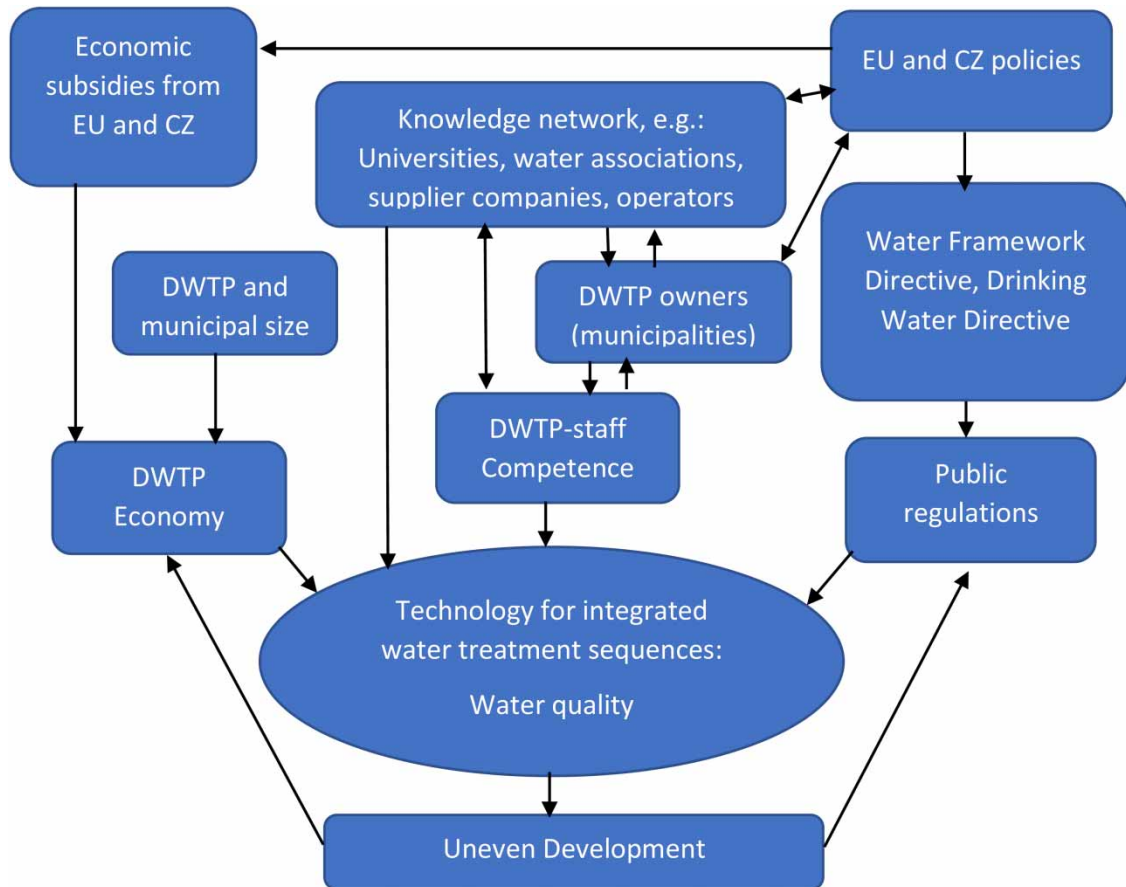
Economic subsidies from EU and CZ

EU and CZ policies

Knowledge network, e.g.: Universities, water associations, supplier companies, operators

Water Framework Directive, Drinking Water Directive

DWTP and municipal size

DWTP owners (municipalities)

DWTP-staff Competence

DWTP Economy

Public regulations

Technology for integrated water treatment sequences:

Water quality

Uneven Development